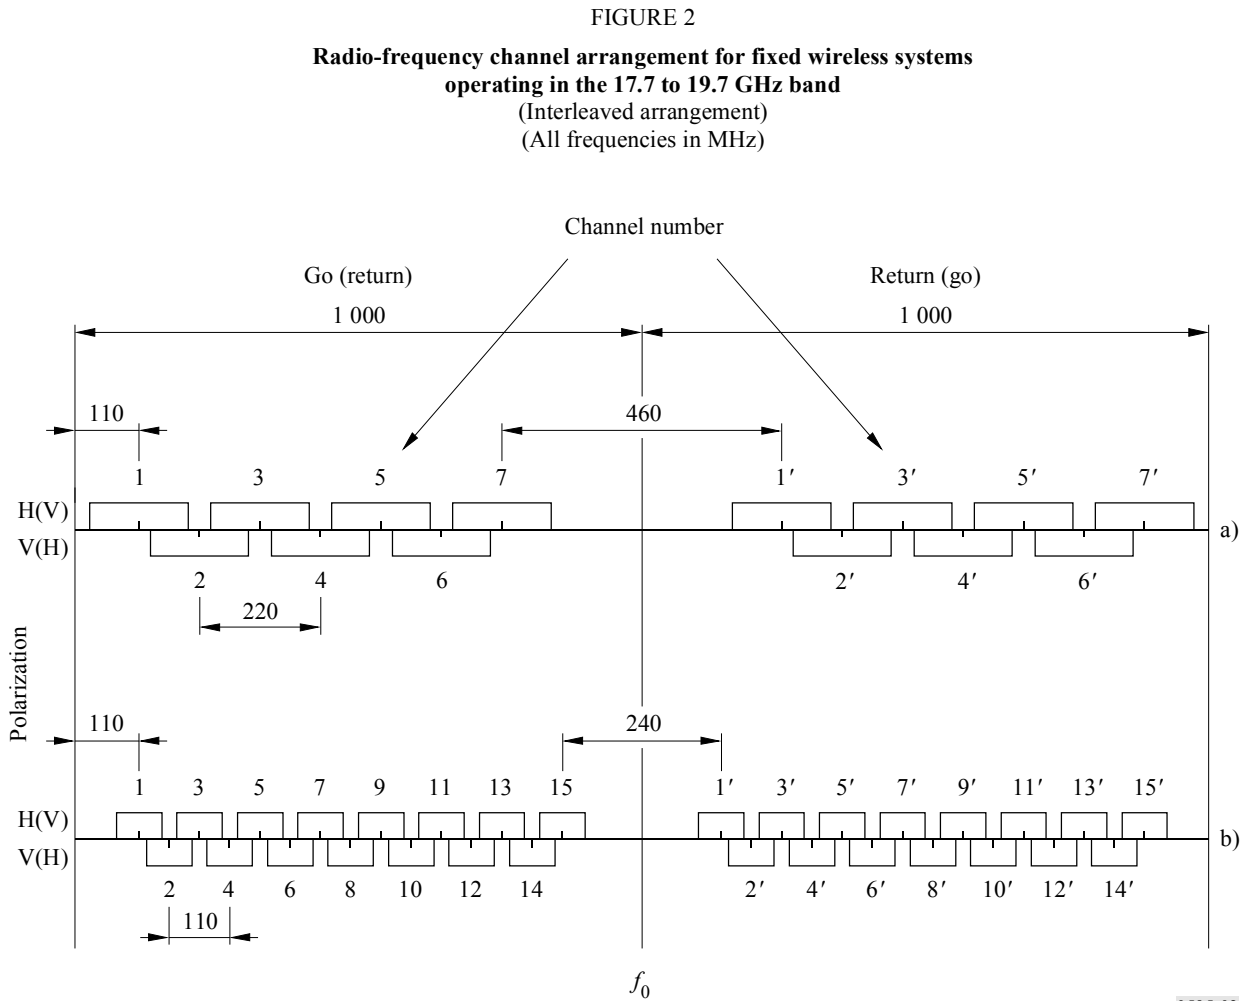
FIGURE 2

**Radio-frequency channel arrangement for fixed wireless systems operating in the 17.7 to 19.7 GHz band**
(Interleaved arrangement)
(All frequencies in MHz)

Channel number

Go (return)

Return (go)

1 000

1 000

110

460

1 3 5 7

1′ 3′ 5′ 7′

H(V)

V(H)

a)

2 4 6

2′ 4′ 6′

220

Polarization

110

240

1 3 5 7 9 11 13 15

1′ 3′ 5′ 7′ 9′ 11′ 13′ 15′

H(V)

V(H)

b)

2 4 6 8 10 12 14

2′ 4′ 6′ 8′ 10′ 12′ 14′

110

$f_0$

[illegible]